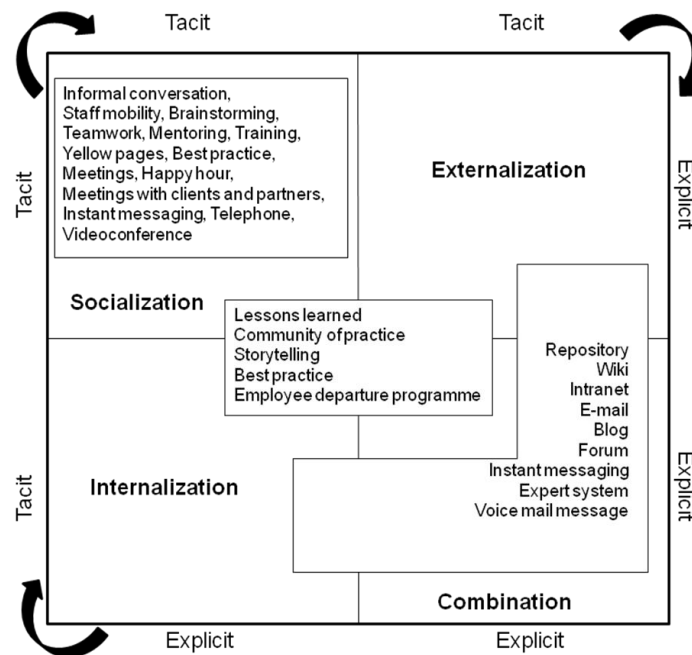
Tacit

Tacit

Informal conversation, Staff mobility, Brainstorming, Teamwork, Mentoring, Training, Yellow pages, Best practice, Meetings, Happy hour, Meetings with clients and partners, Instant messaging, Telephone, Videoconference

Tacit

Externalization

Explicit

Socialization

Lessons learned
Community of practice
Storytelling
Best practice
Employee departure programme

Repository
Wiki
Intranet
E-mail
Blog
Forum
Instant messaging
Expert system
Voice mail message

Tacit

Internalization

Explicit

Combination

Explicit

Explicit